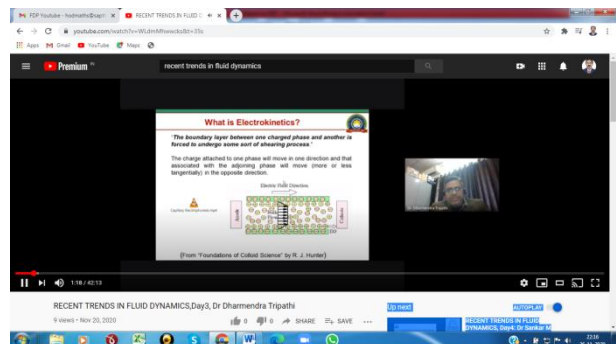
PDF Youtube - hodmaths@sapt
RECENT TRENDS IN FLUID D
youtube.com/watch?v=WLdmMhwwcko&t=35s
Apps Gmail YouTube Maps
Premium IN
recent trends in fluid dynamics

What is Electrokinetics?

"The boundary layer between one charged phase and another is forced to undergo some sort of shearing process."

The charge attached to one phase will move in one direction and that associated with the adjoining phase will move (more or less tangentially) in the opposite direction.

Electric Field Direction

Anode

Cathode

[From "Foundations of Colloid Science" by R. J. Hunter]

Dr. Dharmendra Tripathi

1:18 / 42:13

RECENT TRENDS IN FLUID DYNAMICS,Day3, Dr Dharmendra Tripathi
9 views • Nov 20, 2020
0 0 SHARE SAVE ...
Up next
AUTOPLAY
RECENT TRENDS IN FLUID DYNAMICS,Day4, Dr Sankar M
22:18